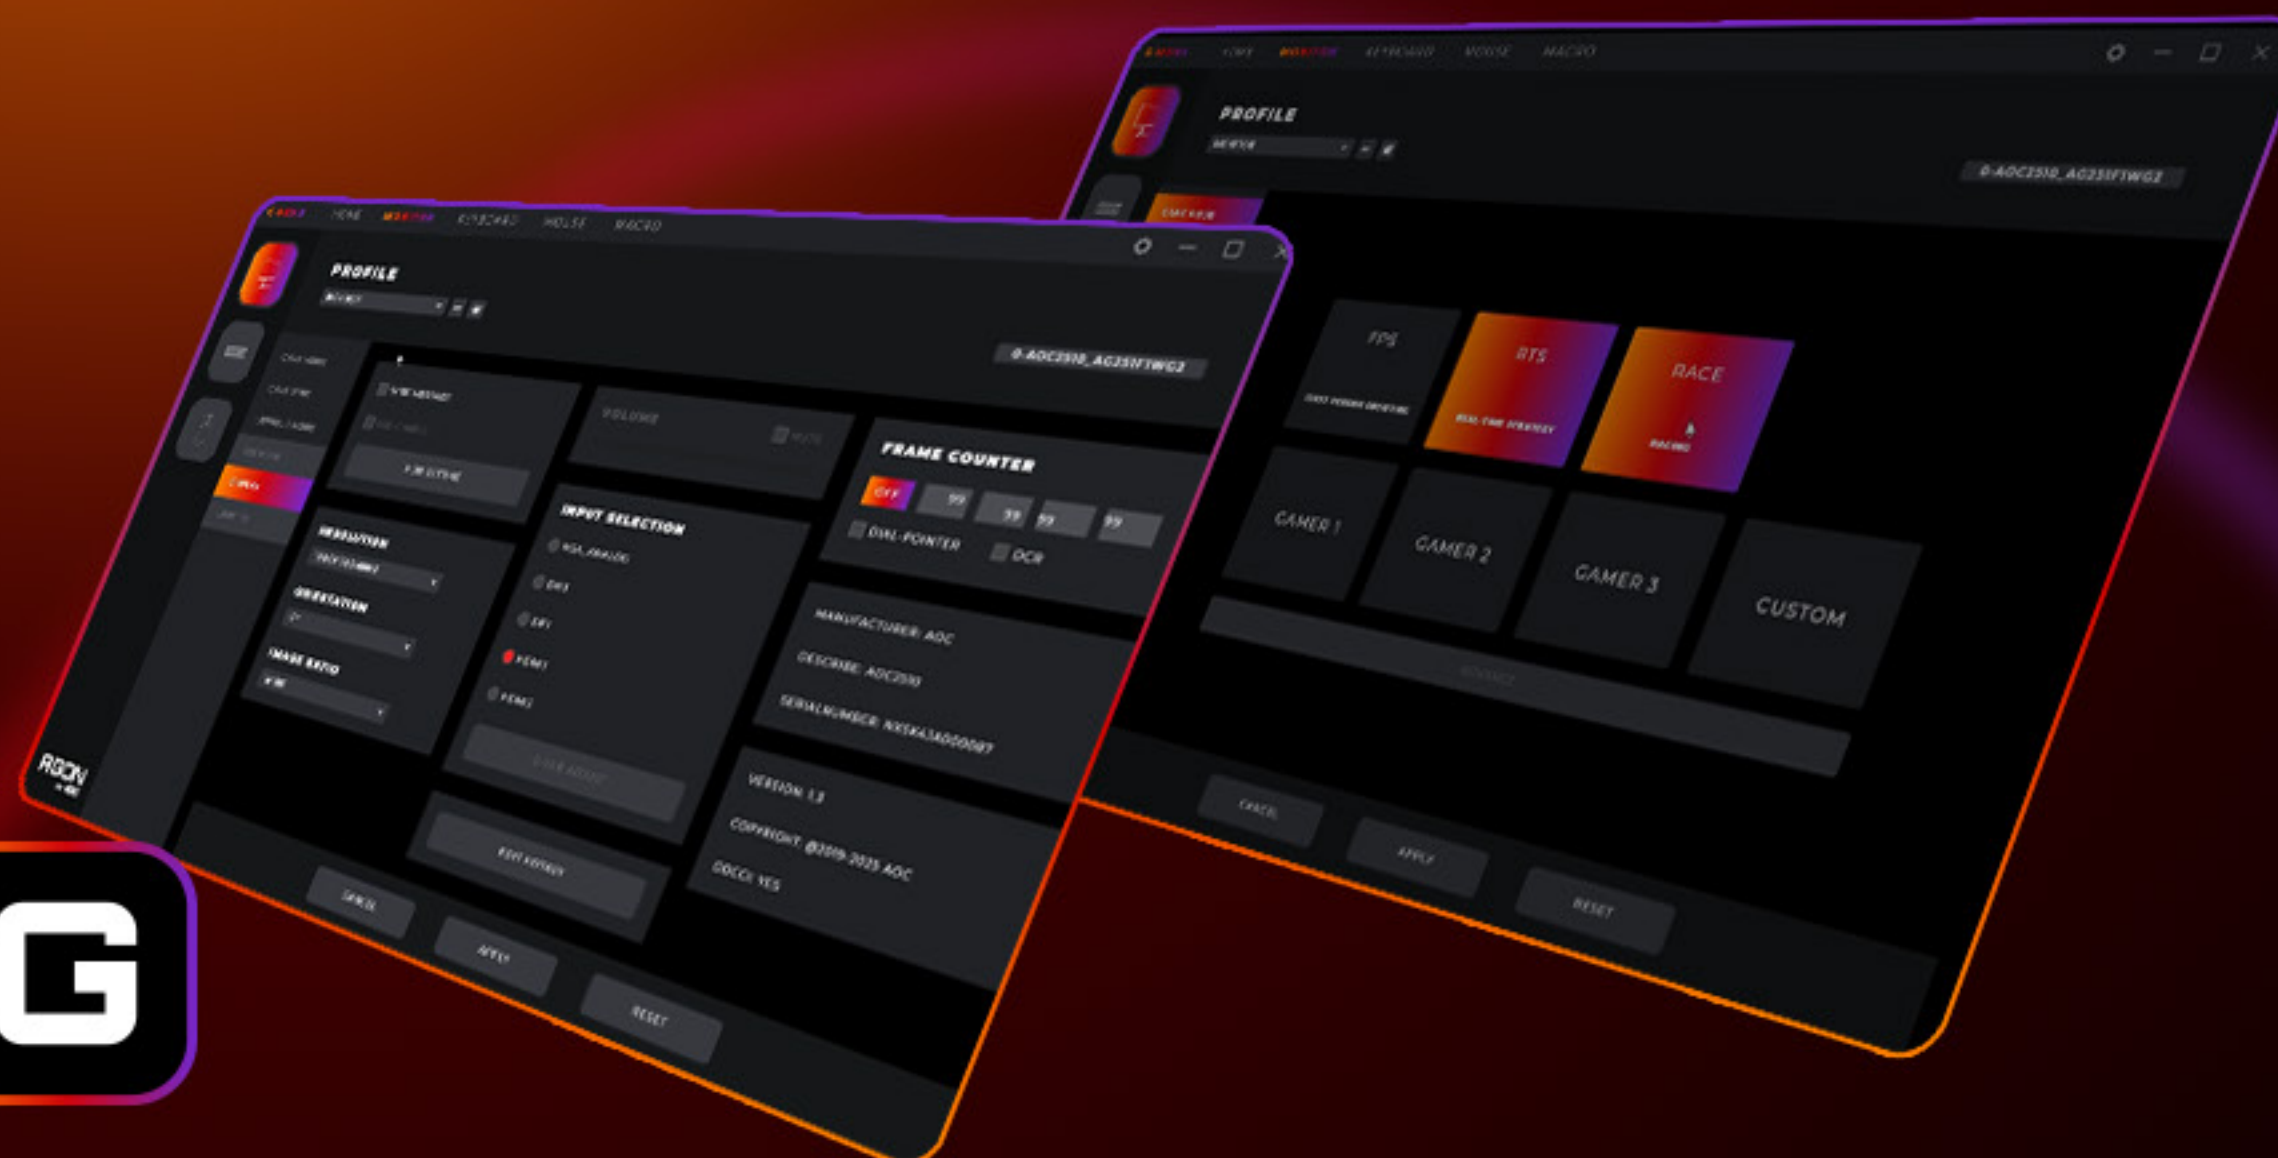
HOME MONITOR KEYBOARD MOUSE MACRO

PROFILE

0-AOC2510_AG251FWG2

FPS

RTS

REAL TIME STRATEGY

RACE

RACING

GAMER 1

GAMER 2

GAMER 3

CUSTOM

CANCEL

APPLY

RESET

HOME MONITOR KEYBOARD MOUSE MACRO

PROFILE

0-AOC2510_AG251FWG2

VOLUME

FRAME COUNTER

OFF

99

99

99

99

DIAL POINTER

OCR

INPUT SELECTION

VGA_ANALOG

DVI

DP1

HDMI1

HDMI2

RESOLUTION

ORIENTATION

IMAGE RATIO

MANUFACTURER: AOC

DESCRIBE: AOC2510

SERIALNUMBER: NXSKAJA000087

VERSION: 1.3

COPYRIGHT: @2019-2025 AOC

DDCCI: YES

CANCEL

APPLY

RESET

AGON by AOC

G